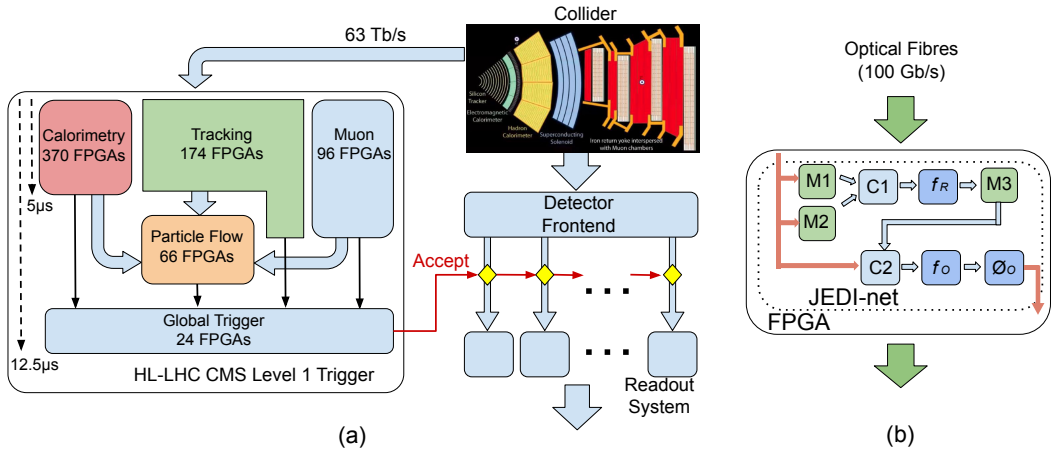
Collider

63 Tb/s

Silicon Tracker

Electromagnetic Calorimeter

Hadron Calorimeter

Superconducting Solenoid

Iron return yoke interspersed with Muon chambers

Calorimetry
370 FPGAs

Tracking
174 FPGAs

Muon
96 FPGAs

5μs

Particle Flow
66 FPGAs

Global Trigger
24 FPGAs

12.5μs

HL-LHC CMS Level 1 Trigger

Detector
Frontend

Accept

Readout
System

(a)

Optical Fibres
(100 Gb/s)

M1

C1

$f_R$

M3

M2

C2

$f_O$

$Ø_O$

JEDI-net

FPGA

(b)